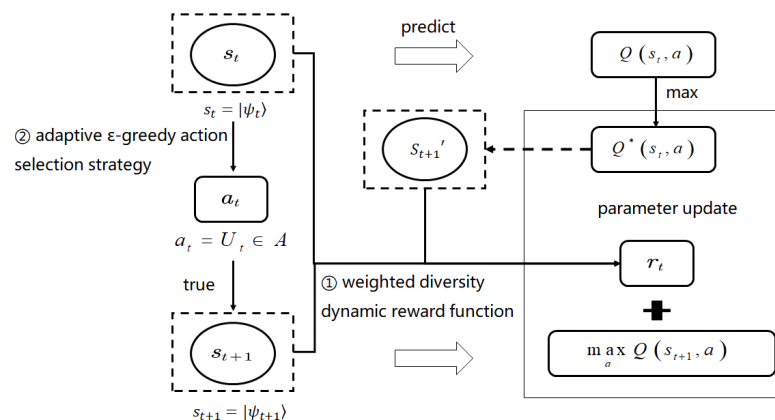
$s_t$

$s_t = |\psi_t\rangle$

② adaptive ε-greedy action selection strategy

$a_t$

$a_t = U_t \in A$

true

$s_{t+1}$

$s_{t+1} = |\psi_{t+1}\rangle$

predict

$Q(s_t, a)$

max

$S_{t+1}{}'$

$Q^*(s_t, a)$

parameter update

$r_t$

① weighted diversity dynamic reward function

$\max_a Q(s_{t+1}, a)$